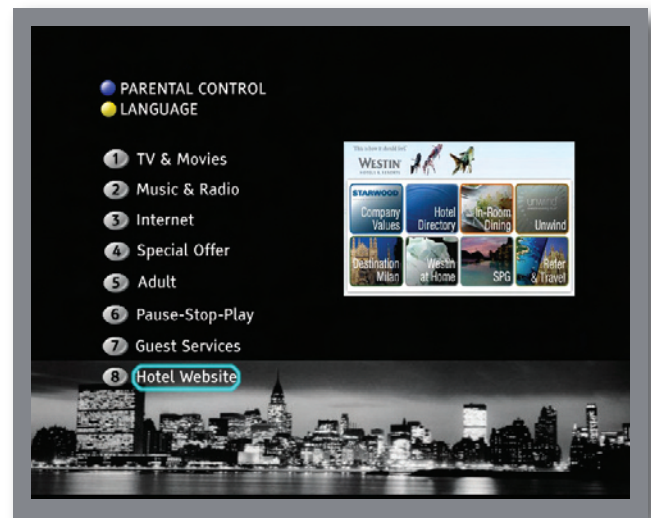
PARENTAL CONTROL
LANGUAGE

1 TV & Movies
2 Music & Radio
3 Internet
4 Special Offer
5 Adult
6 Pause-Stop-Play
7 Guest Services
8 Hotel Website

This is how it should feel
WESTIN HOTELS & RESORTS

STARWOOD Company Values
Hotel Directory
In-Room Dining
unwind Unwind
Destination Milan
Westin at Home
SPG
Better & Travel